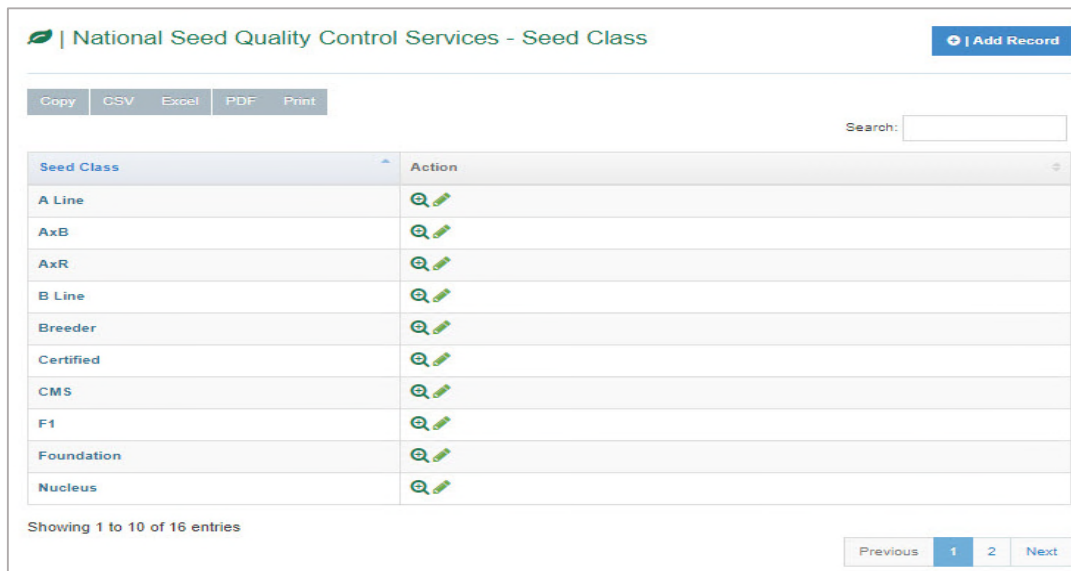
| National Seed Quality Control Services - Seed Class

| Add Record

Copy CSV Excel PDF Print

Search:

| Seed Class | Action |
|---|---|
| A Line | |
| AxB | |
| AxR | |
| B Line | |
| Breeder | |
| Certified | |
| CMS | |
| F1 | |
| Foundation | |
| Nucleus | |

Showing 1 to 10 of 16 entries

Previous 1 2 Next